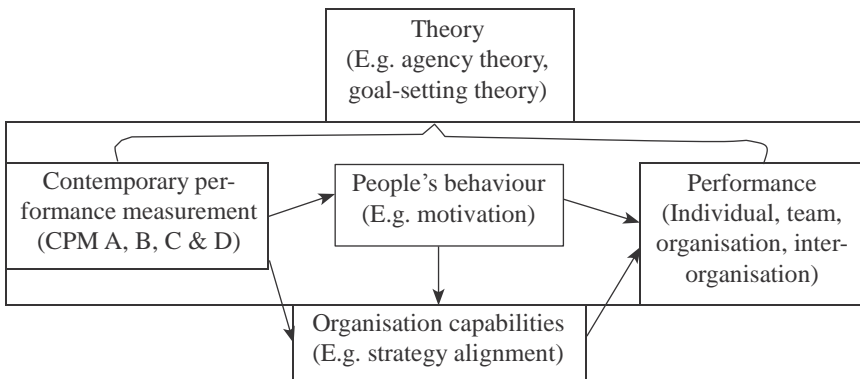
Theory
(E.g. agency theory, goal-setting theory)

Contemporary performance measurement
(CPM A, B, C & D)

People's behaviour
(E.g. motivation)

Performance
(Individual, team, organisation, interorganisation)

Organisation capabilities
(E.g. strategy alignment)